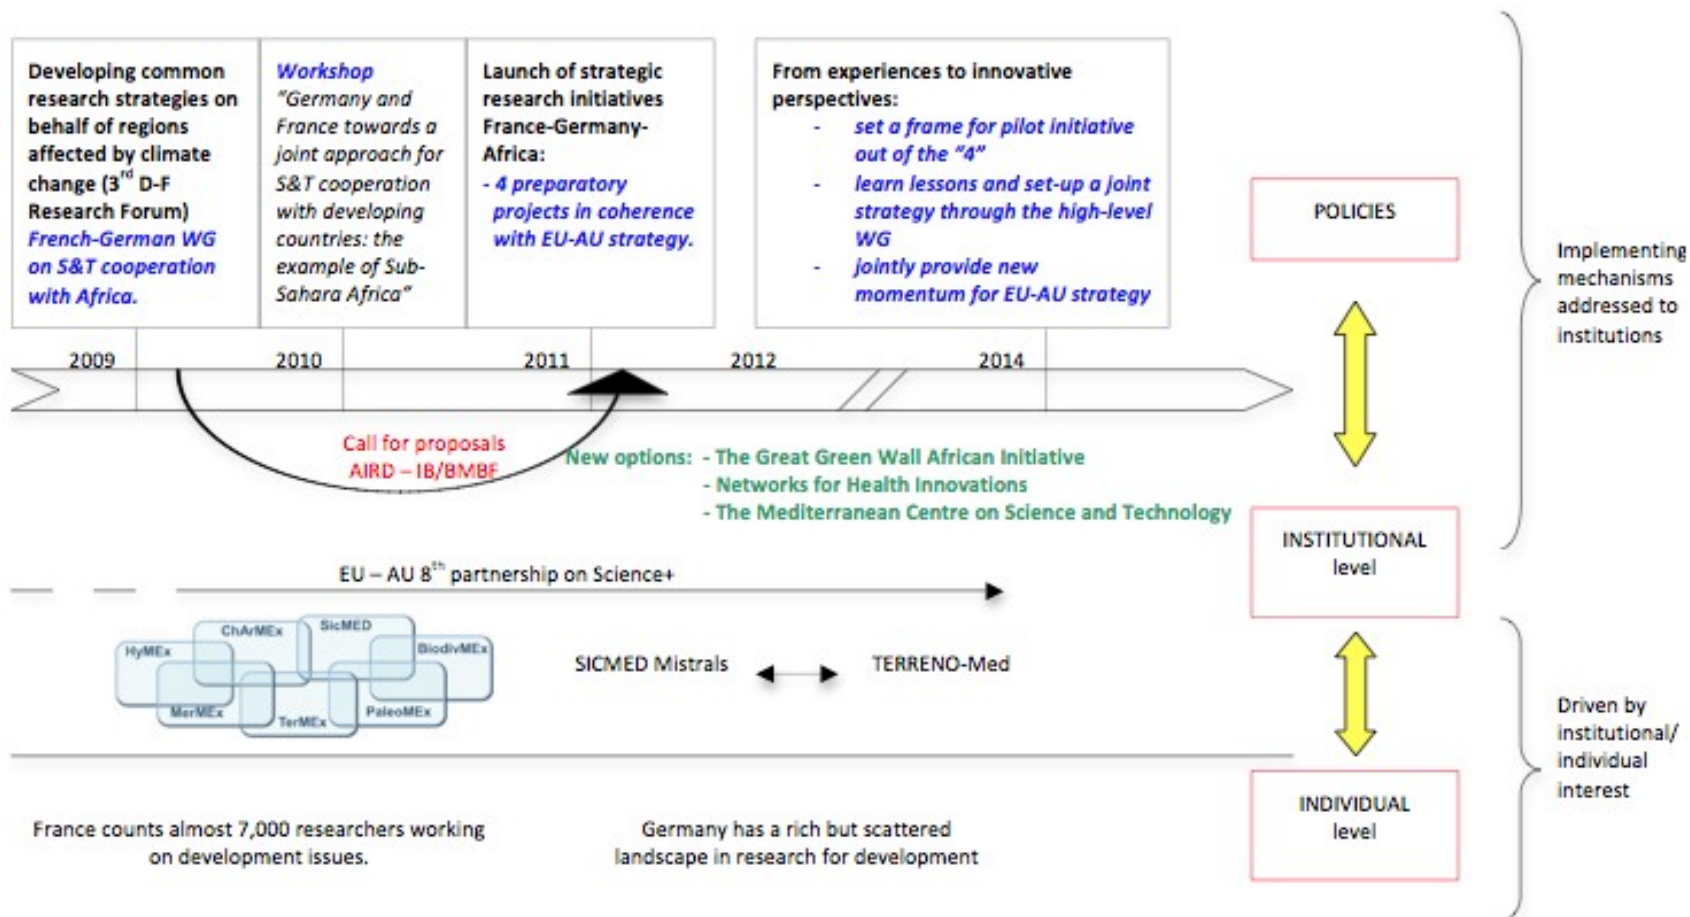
Developing common research strategies on behalf of regions affected by climate change ($3^{rd}$ D-F Research Forum) French-German WG on S&T cooperation with Africa.

Workshop "Germany and France towards a joint approach for S&T cooperation with developing countries: the example of Sub-Sahara Africa"

Launch of strategic research initiatives France-Germany-Africa:
- 4 preparatory projects in coherence with EU-AU strategy.

From experiences to innovative perspectives:
- set a frame for pilot initiative out of the "4"
- learn lessons and set-up a joint strategy through the high-level WG
- jointly provide new momentum for EU-AU strategy

2009 2010 2011 2012 2014

Call for proposals AIRD – IB/BMBF

New options: - The Great Green Wall African Initiative
- Networks for Health Innovations
- The Mediterranean Centre on Science and Technology

EU – AU $8^{th}$ partnership on Science+

HyMEx ChArMEx SicMED BiodivMEx MerMEx TerMEx PaleoMEx

SICMED Mistrals TERRENO-Med

France counts almost 7,000 researchers working on development issues.

Germany has a rich but scattered landscape in research for development

POLICIES

INSTITUTIONAL level

INDIVIDUAL level

Implementing mechanisms addressed to institutions

Driven by institutional/ individual interest